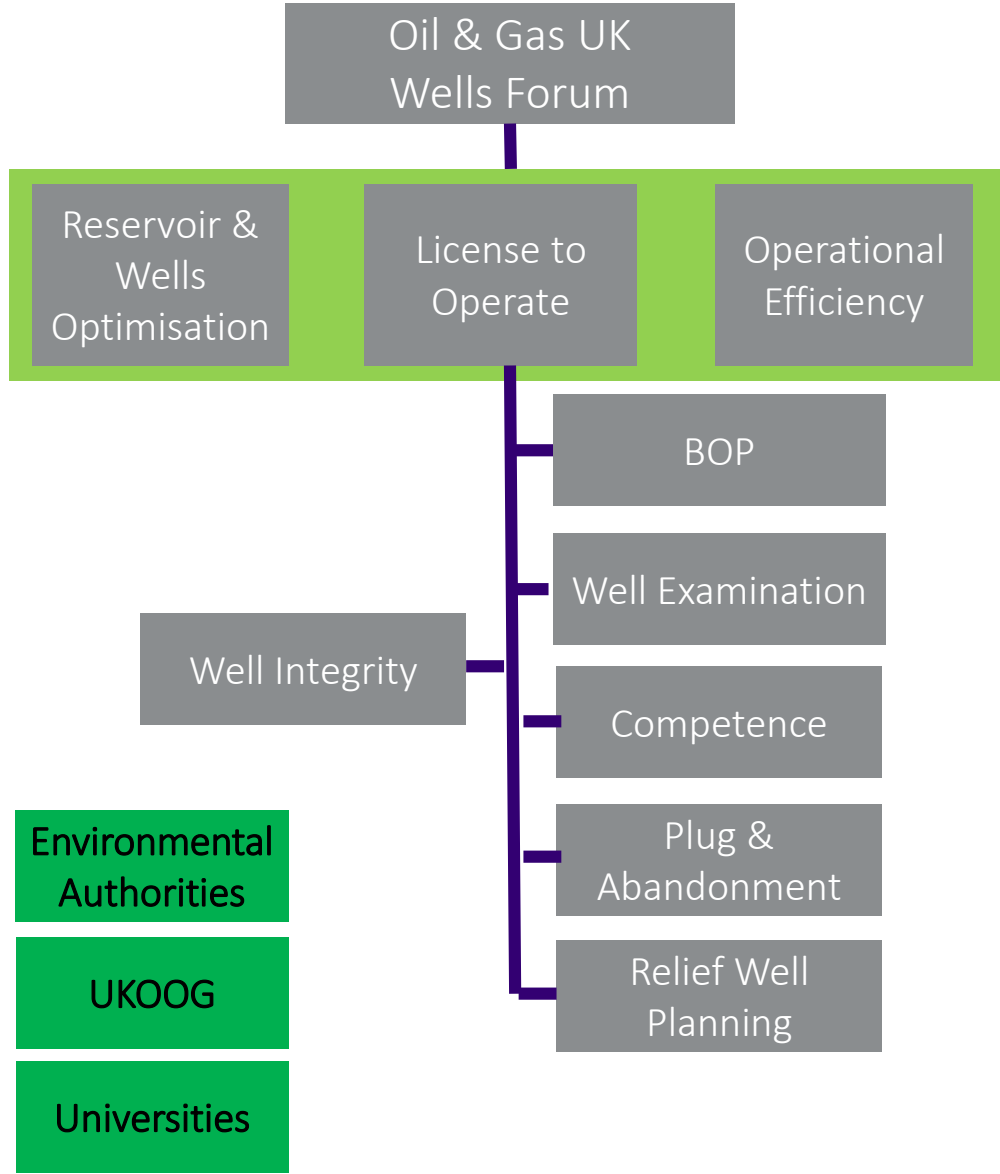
Oil & Gas UK
Wells Forum

Reservoir & Wells Optimisation

License to Operate

Operational Efficiency

BOP

Well Examination

Well Integrity

Competence

Plug & Abandonment

Relief Well Planning

Environmental Authorities

UKOOG

Universities